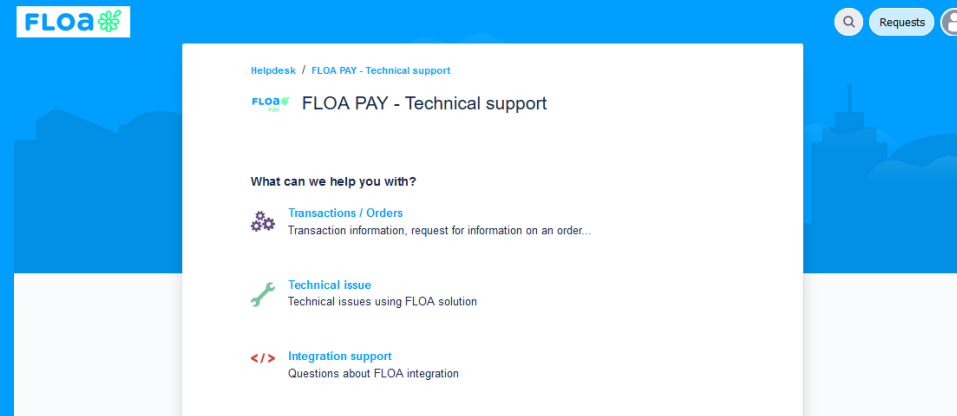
FLOA

Requests

Helpdesk / FLOA PAY - Technical support

FLOA PAY

FLOA PAY - Technical support

What can we help you with?

Transactions / Orders
Transaction information, request for information on an order...

Technical issue
Technical issues using FLOA solution

</>

Integration support
Questions about FLOA integration